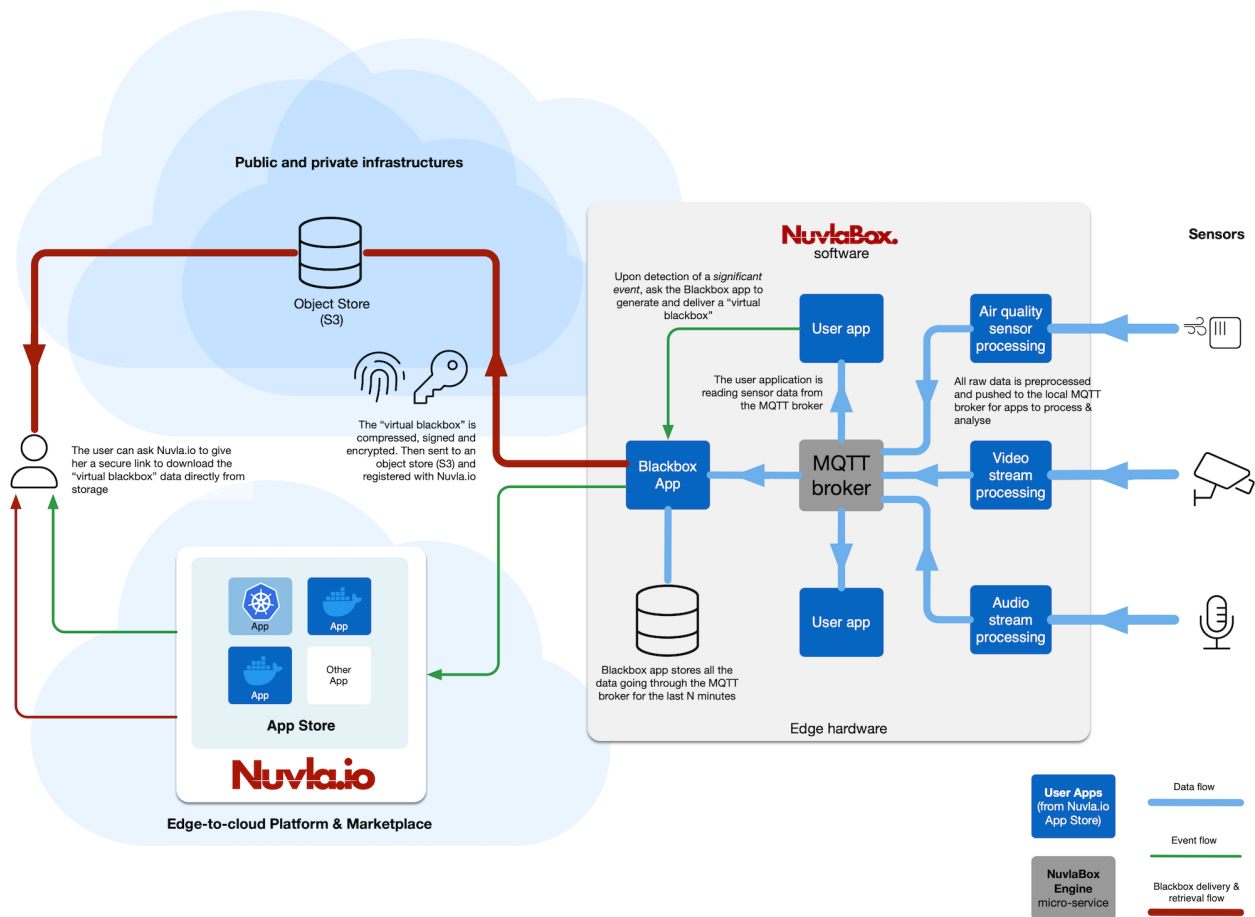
Public and private infrastructures

Object Store (S3)

The user can ask Nuvla.io to give her a secure link to download the "virtual blackbox" data directly from storage

The "virtual blackbox" is compressed, signed and encrypted. Then sent to an object store (S3) and registered with Nuvla.io

App

App

App

Other App

App Store

Nuvla.io

Edge-to-cloud Platform & Marketplace

NuvlaBox. software

Sensors

Upon detection of a *significant event*, ask the Blackbox app to generate and deliver a "virtual blackbox"

User app

Air quality sensor processing

The user application is reading sensor data from the MQTT broker

All raw data is preprocessed and pushed to the local MQTT broker for apps to process & analyse

Blackbox App

MQTT broker

Video stream processing

User app

Audio stream processing

Blackbox app stores all the data going through the MQTT broker for the last N minutes

Edge hardware

User Apps (from Nuvla.io App Store)

Data flow

Event flow

NuvlaBox Engine micro-service

Blackbox delivery & retrieval flow